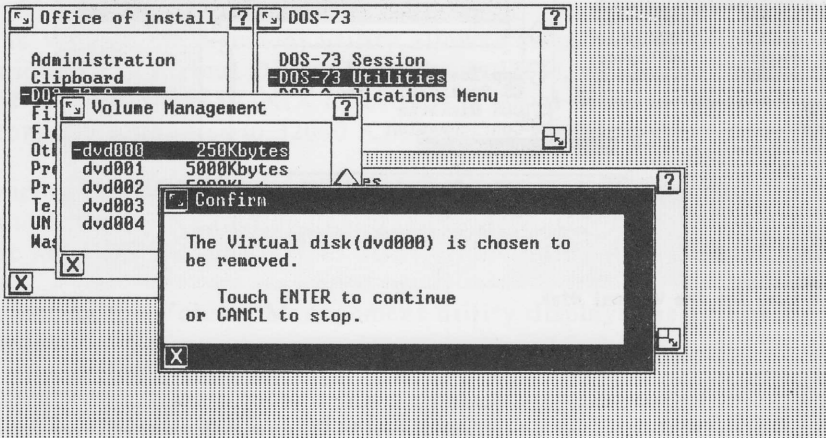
Office of install ?

Administration
Clipboard
-DOS-73 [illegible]
Fi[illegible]
Fl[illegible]
Ot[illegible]
Pr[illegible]
Pr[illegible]
Te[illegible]
UN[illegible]
Was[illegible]

X

DOS-73 ?

DOS-73 Session
-DOS-73 Utilities
DOS-73 A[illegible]lications Menu

Volume Management ?

-dvd000 250Kbytes
dvd001 5000Kbytes
dvd002 5000K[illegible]
dvd003
dvd004

X

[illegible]es ?

Confirm

The Virtual disk(dvd000) is chosen to be removed.

Touch ENTER to continue or CANCL to stop.

X